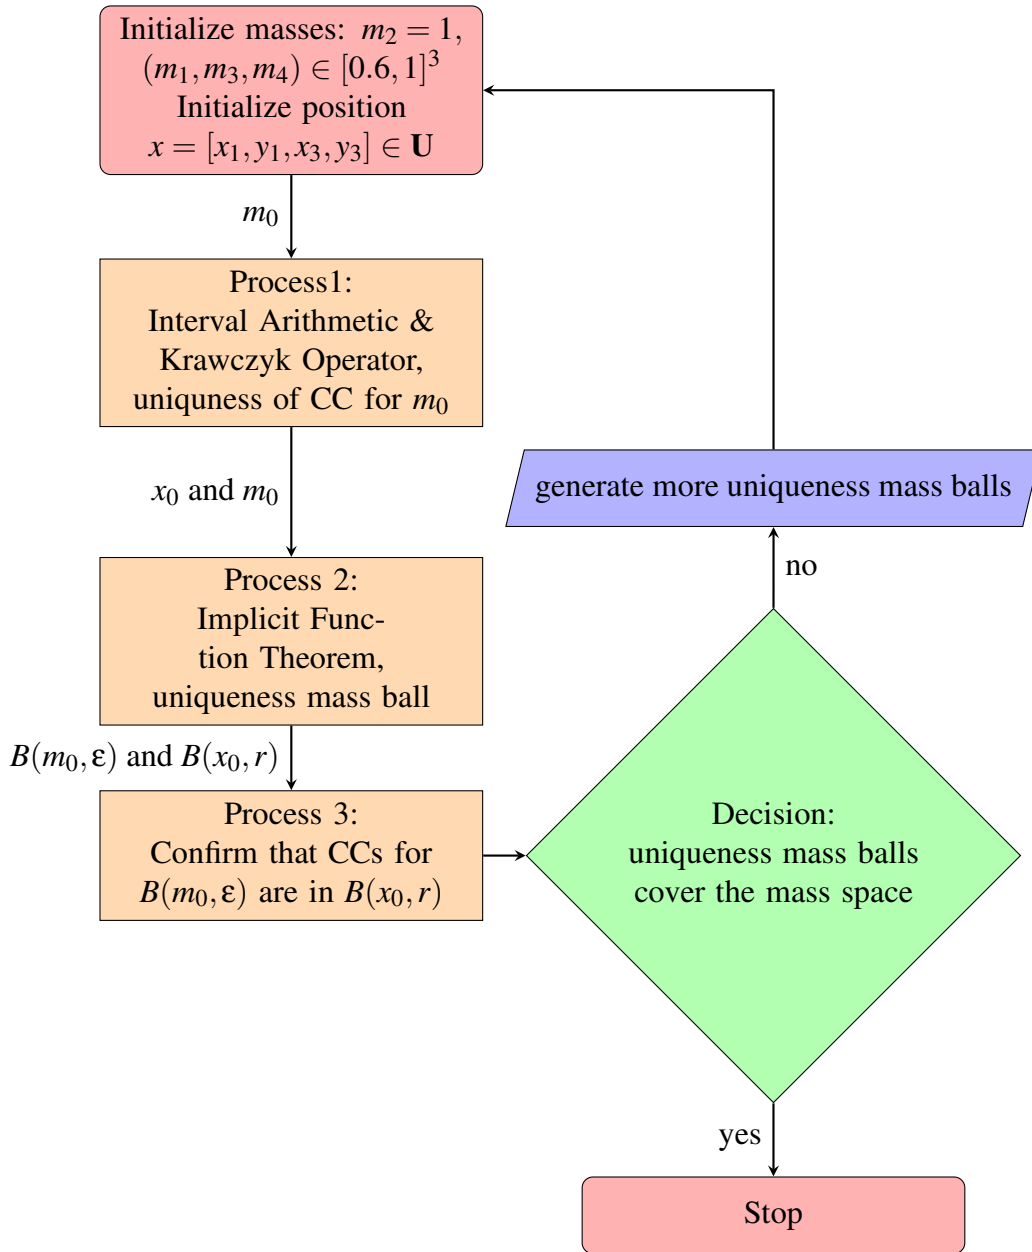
Initialize masses: $m_2 = 1$, $(m_1, m_3, m_4) \in [0.6, 1]^3$
Initialize position
$x = [x_1, y_1, x_3, y_3] \in \mathbf{U}$

$m_0$

Process1:
Interval Arithmetic & Krawczyk Operator, uniqueness of CC for $m_0$

$x_0$ and $m_0$

Process 2:
Implicit Function Theorem, uniqueness mass ball

$B(m_0, \varepsilon)$ and $B(x_0, r)$

Process 3:
Confirm that CCs for $B(m_0, \varepsilon)$ are in $B(x_0, r)$

Decision:
uniqueness mass balls cover the mass space

no

generate more uniqueness mass balls

yes

Stop